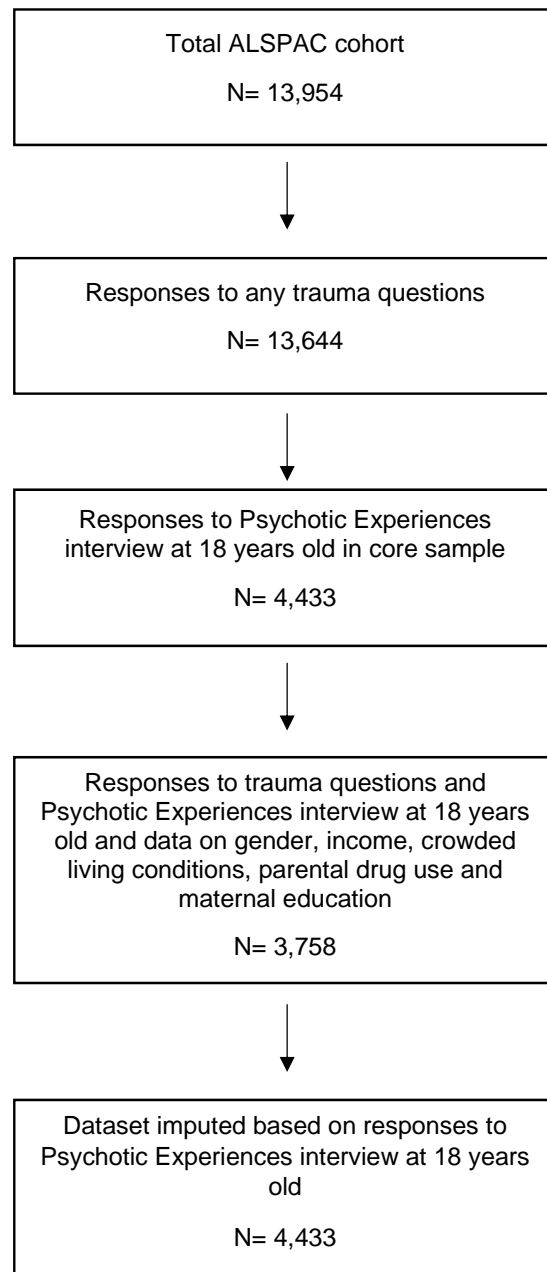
Total ALSPAC cohort

N= 13,954

Responses to any trauma questions

N= 13,644

Responses to Psychotic Experiences interview at 18 years old in core sample

N= 4,433

Responses to trauma questions and Psychotic Experiences interview at 18 years old and data on gender, income, crowded living conditions, parental drug use and maternal education

N= 3,758

Dataset imputed based on responses to Psychotic Experiences interview at 18 years old

N= 4,433